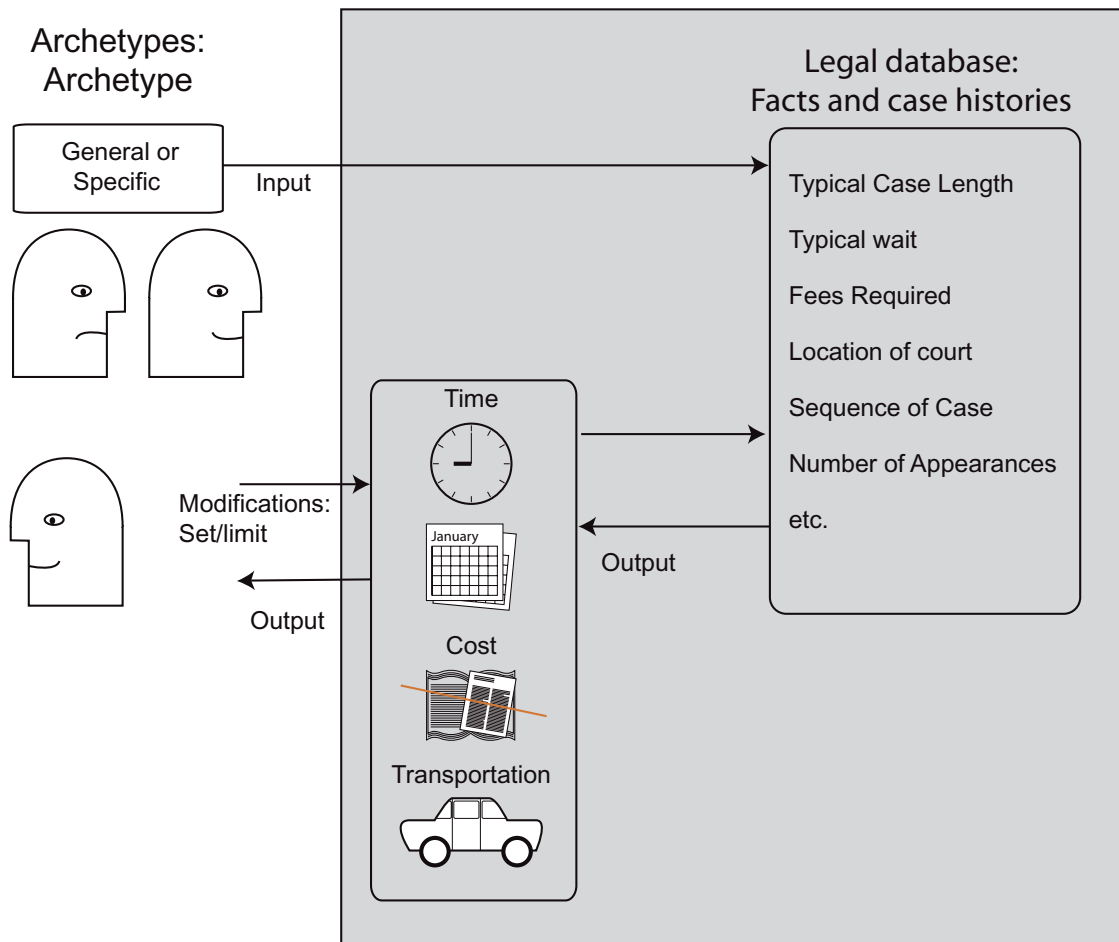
Archetypes:
Archetype

General or Specific

Input

Legal database:
Facts and case histories

Typical Case Length

Typical wait

Fees Required

Location of court

Sequence of Case

Number of Appearances

etc.

Time

January

Modifications:
Set/limit

Output

Output

Cost

Transportation